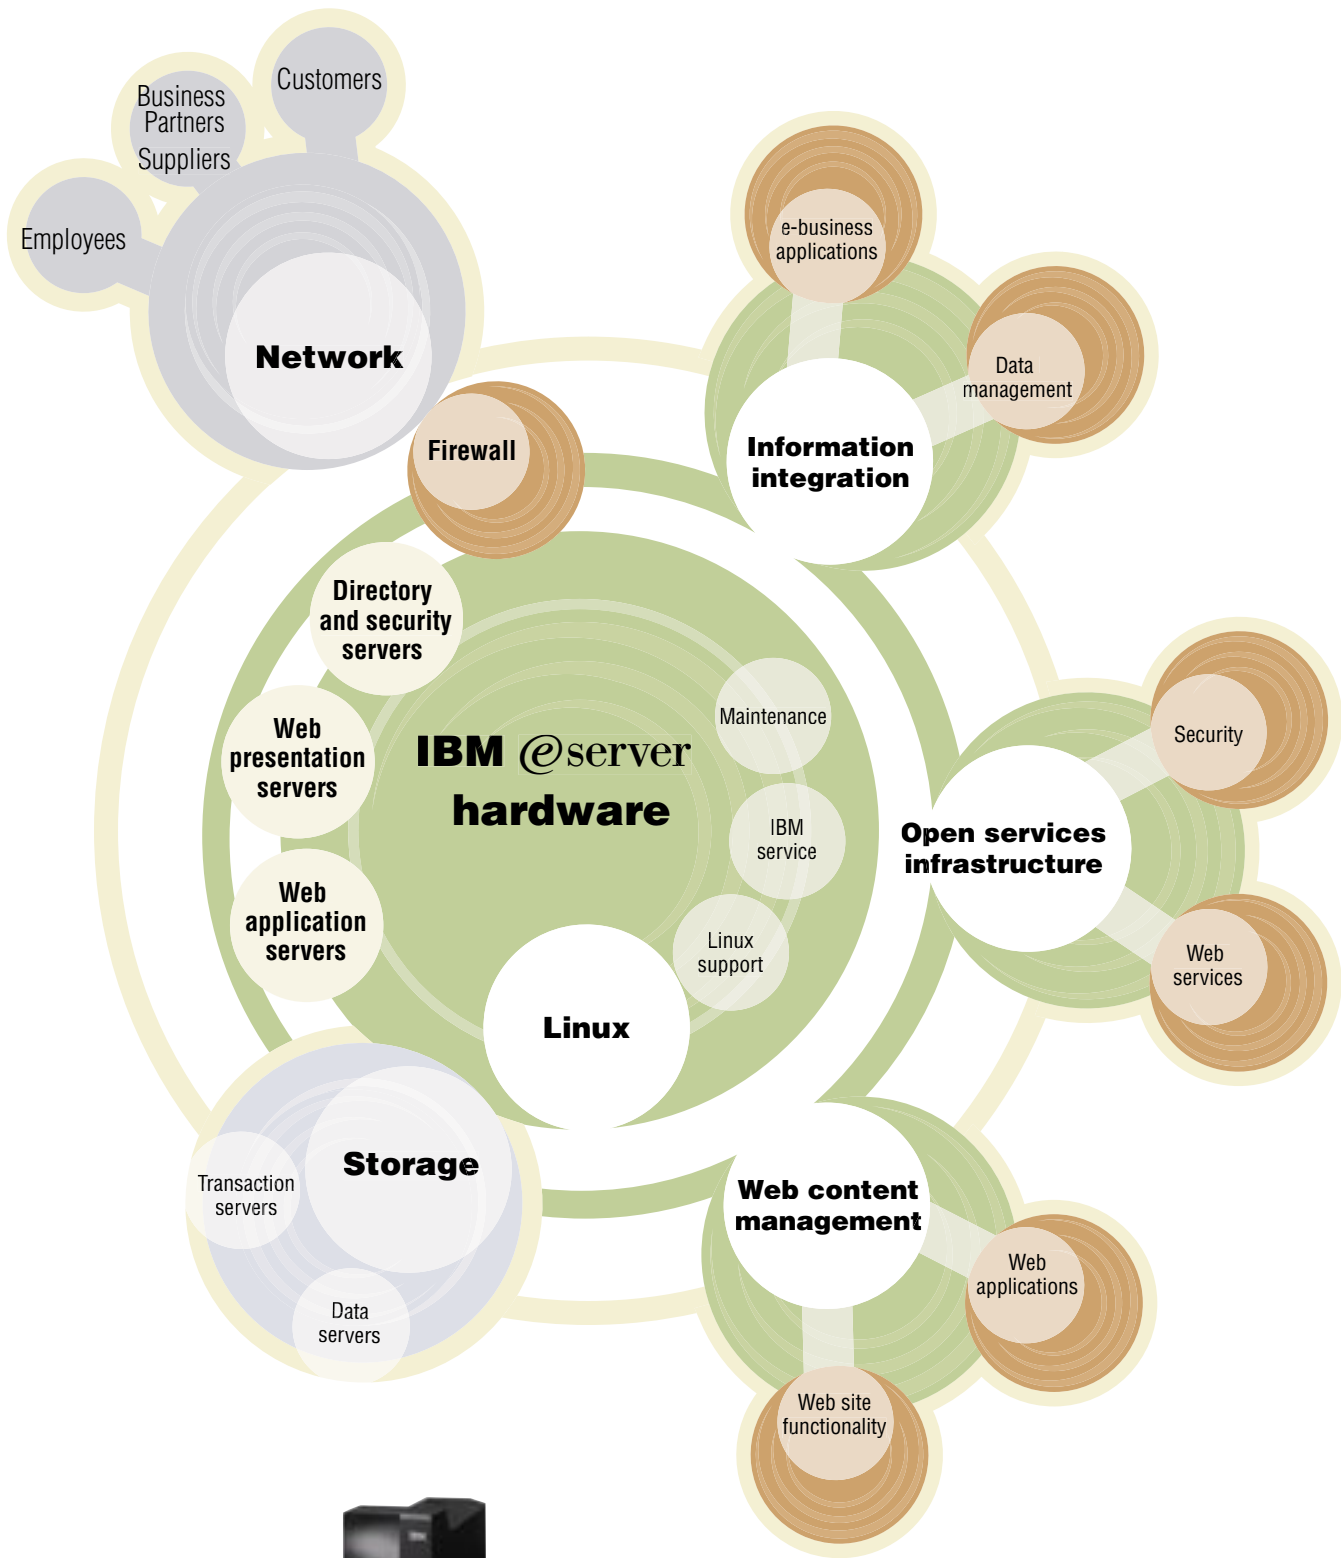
Customers

Business Partners

Suppliers

Employees

Network

Firewall

e-business applications

Data management

Information integration

Directory and security servers

Web presentation servers

Web application servers

IBM $e$server hardware

Maintenance

IBM service

Linux support

Linux

Security

Open services infrastructure

Web services

Storage

Transaction servers

Data servers

Web content management

Web applications

Web site functionality